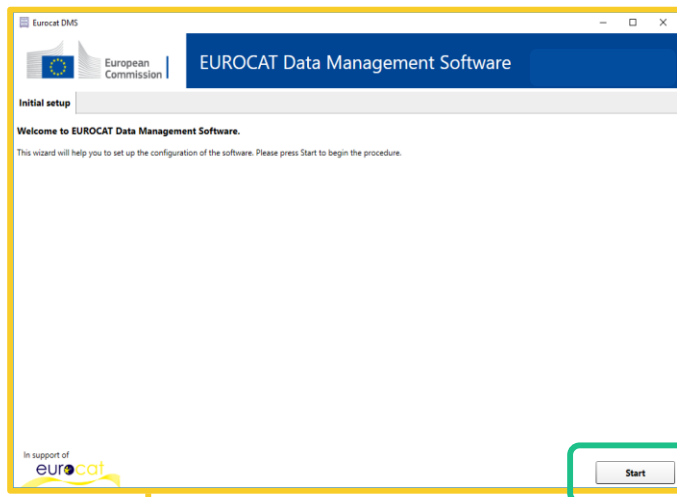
Eurocat DMS

European Commission

EUROCAT Data Management Software

Initial setup

Welcome to EUROCAT Data Management Software.

This wizard will help you to set up the configuration of the software. Please press Start to begin the procedure.

In support of
eurocat

Start